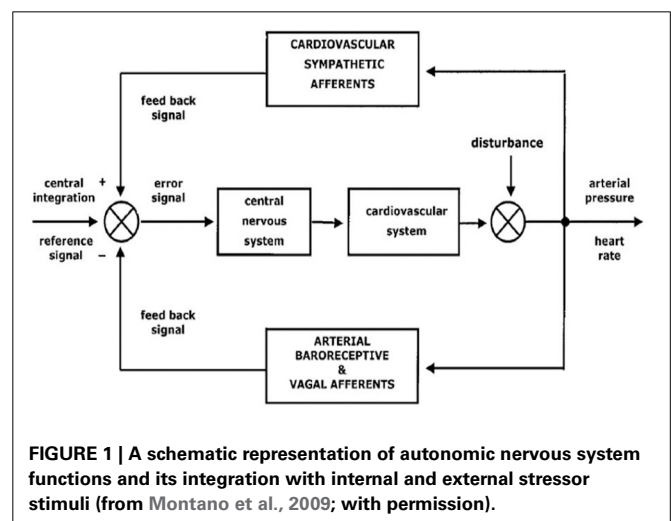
CARDIOVASCULAR SYMPATHETIC AFFERENTS

feed back signal

central integration

+

reference signal

–

error signal

central nervous system

cardiovascular system

disturbance

arterial pressure

heart rate

feed back signal

ARTERIAL BARORECEPTIVE & VAGAL AFFERENTS

FIGURE 1 | A schematic representation of autonomic nervous system functions and its integration with internal and external stressor stimuli (from Montano et al., 2009; with permission).